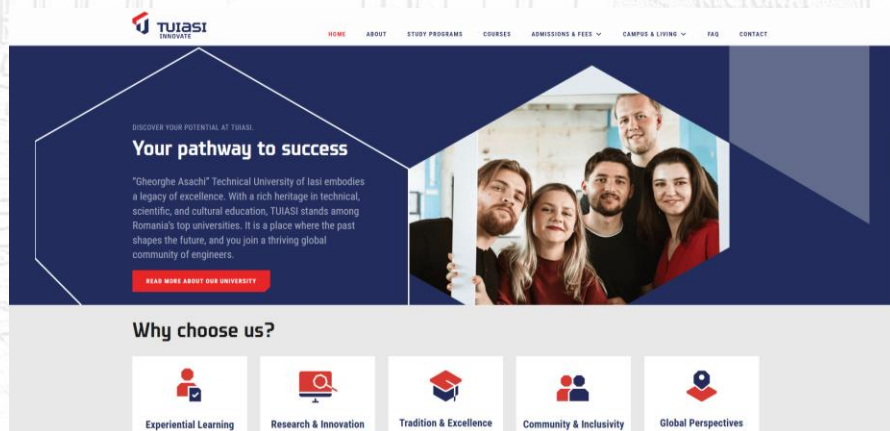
TUIASI
INNOVATE

HOME ABOUT STUDY PROGRAMS COURSES ADMISSIONS & FEES CAMPUS & LIVING FAQ CONTACT

DISCOVER YOUR POTENTIAL AT TUIASI.

Your pathway to success

"Gheorghe Asachi" Technical University of Iasi embodies a legacy of excellence. With a rich heritage in technical, scientific, and cultural education, TUIASI stands among Romania's top universities. It is a place where the past shapes the future, and you join a thriving global community of engineers.

READ MORE ABOUT OUR UNIVERSITY

Why choose us?

Experiential Learning

Research & Innovation

Tradition & Excellence

Community & Inclusivity

Global Perspectives